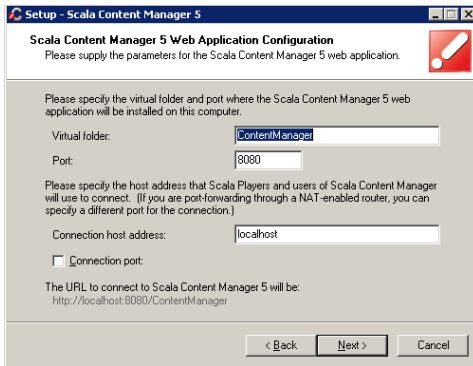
Setup - Scala Content Manager 5

Scala Content Manager 5 Web Application Configuration
Please supply the parameters for the Scala Content Manager 5 web application.

Please specify the virtual folder and port where the Scala Content Manager 5 web application will be installed on this computer.

Virtual folder: ContentManager

Port: 8080

Please specify the host address that Scala Players and users of Scala Content Manager will use to connect. (If you are port-forwarding through a NAT-enabled router, you can specify a different port for the connection.)

Connection host address: localhost

Connection port:

The URL to connect to Scala Content Manager 5 will be:
http://localhost:8080/ContentManager

< Back Next > Cancel